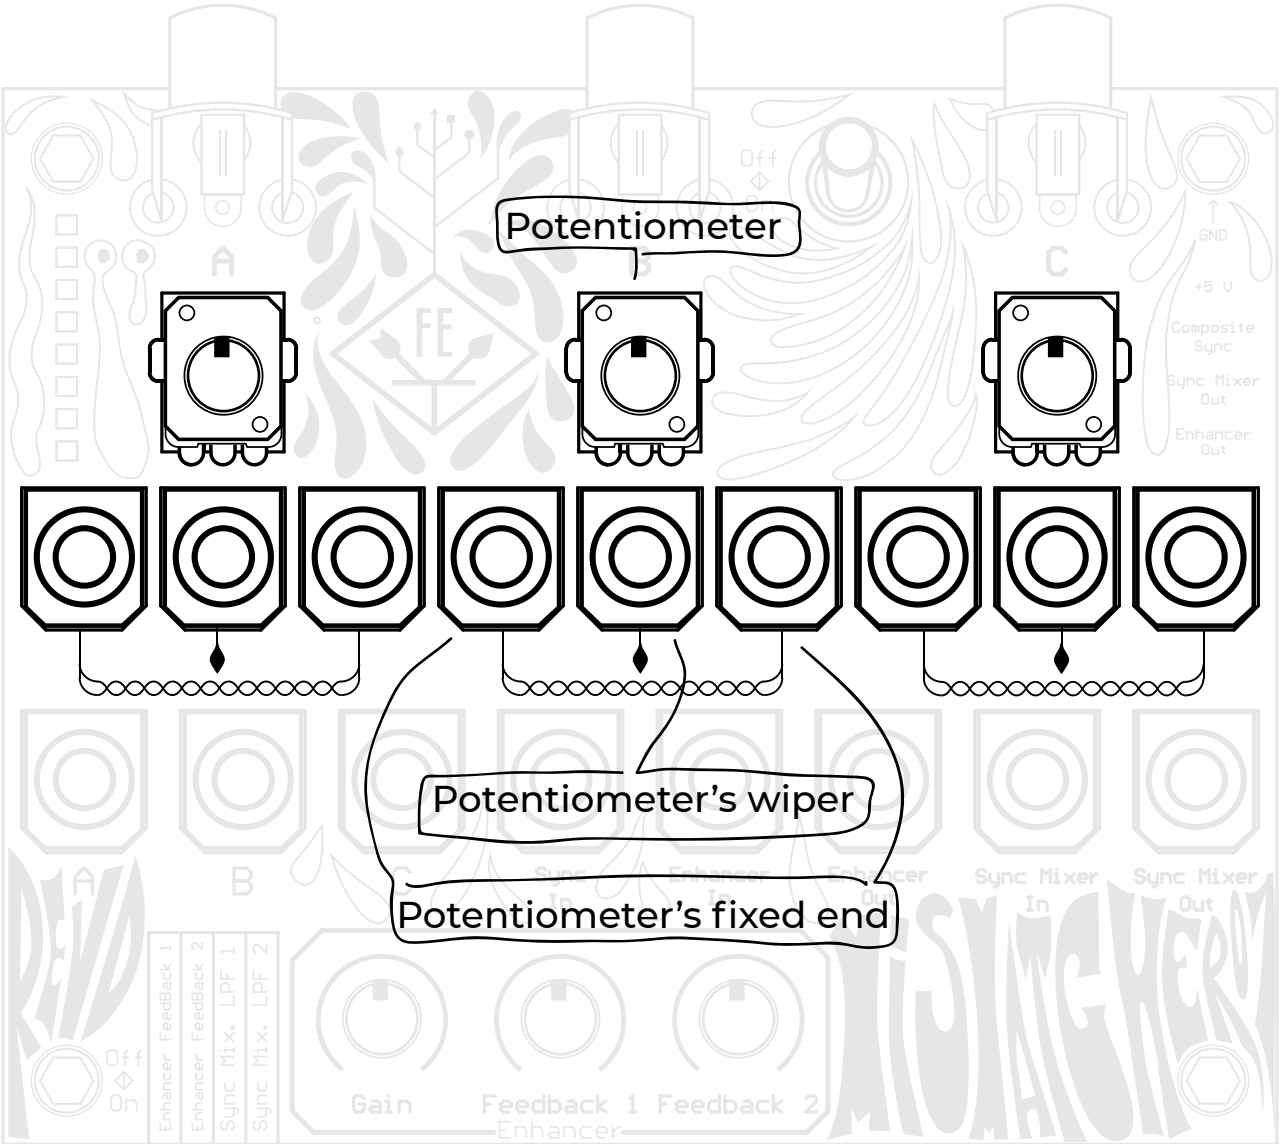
Off
On

A

FE

Potentiometer

C

GND

+5 V

Composite Sync

Sync Mixer Out

Enhancer Out

Potentiometer's wiper

Potentiometer's fixed end

A

B

C

Sync In

Enhancer In

Enhancer Out

Sync Mixer In

Sync Mixer Out

REVID

MISMATCHERY

Enhancer FeedBack 1
Enhancer FeedBack 2
Sync Mix. LPF 1
Sync Mix. LPF 2

Off
On

Gain

Feedback 1

Feedback 2

Enhancer